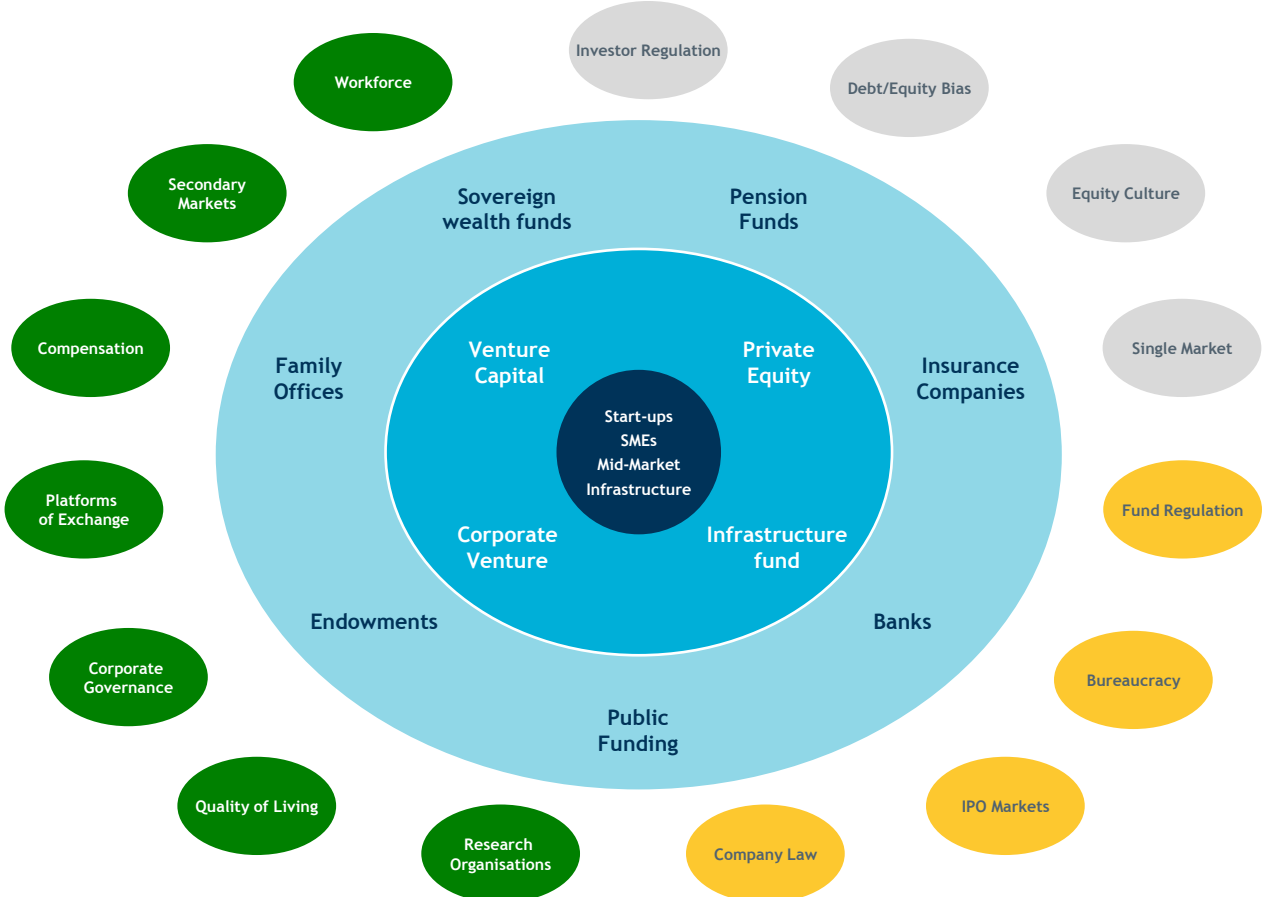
Investor Regulation

Workforce

Debt/Equity Bias

Secondary Markets

Sovereign wealth funds

Pension Funds

Equity Culture

Compensation

Single Market

Family Offices

Venture Capital

Private Equity

Insurance Companies

Start-ups
SMEs
Mid-Market
Infrastructure

Platforms of Exchange

Fund Regulation

Corporate Venture

Infrastructure fund

Endowments

Banks

Corporate Governance

Bureaucracy

Public Funding

Quality of Living

IPO Markets

Research Organisations

Company Law